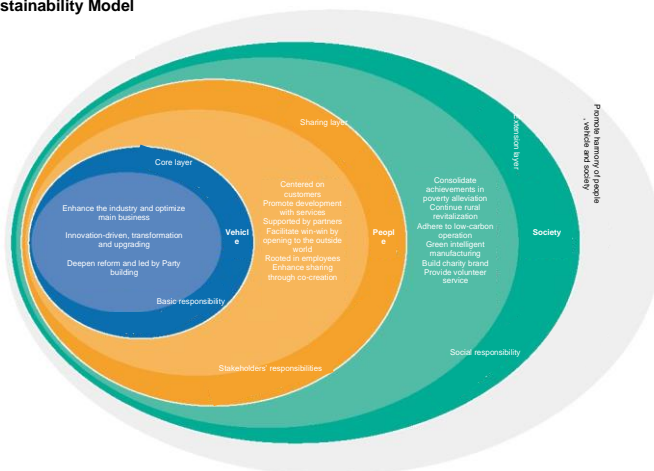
stainability Model

Promote harmony of people , vehicle and society

xtension layer

Sharing layer

Core layer

Enhance the industry and optimize main business

Innovation-driven, transformation and upgrading

Deepen reform and led by Party building

Vehicl e

Basic responsibility

Centered on customers
Promote development with services
Supported by partners
Facilitate win-win by opening to the outside world
Rooted in employees
Enhance sharing through co-creation

Peopl e

Stakeholders' responsibilities

Consolidate achievements in poverty alleviation
Continue rural revitalization
Adhere to low-carbon operation
Green intelligent manufacturing
Build charity brand
Provide volunteer service

Society

Social responsibility